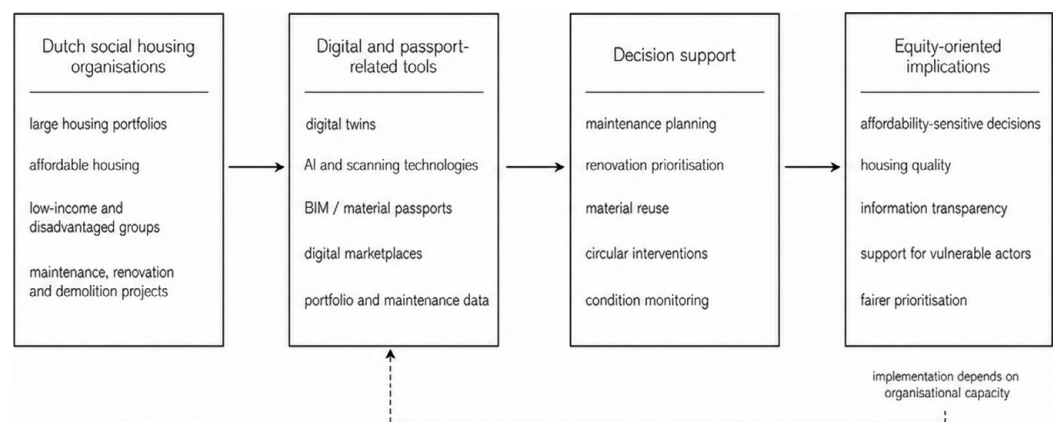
Dutch social housing organisations

large housing portfolios

affordable housing

low-income and disadvantaged groups

maintenance, renovation and demolition projects

Digital and passport-related tools

digital twins

AI and scanning technologies

BIM / material passports

digital marketplaces

portfolio and maintenance data

Decision support

maintenance planning

renovation prioritisation

material reuse

circular interventions

condition monitoring

Equity-oriented implications

affordability-sensitive decisions

housing quality

information transparency

support for vulnerable actors

fairer prioritisation

implementation depends on organisational capacity